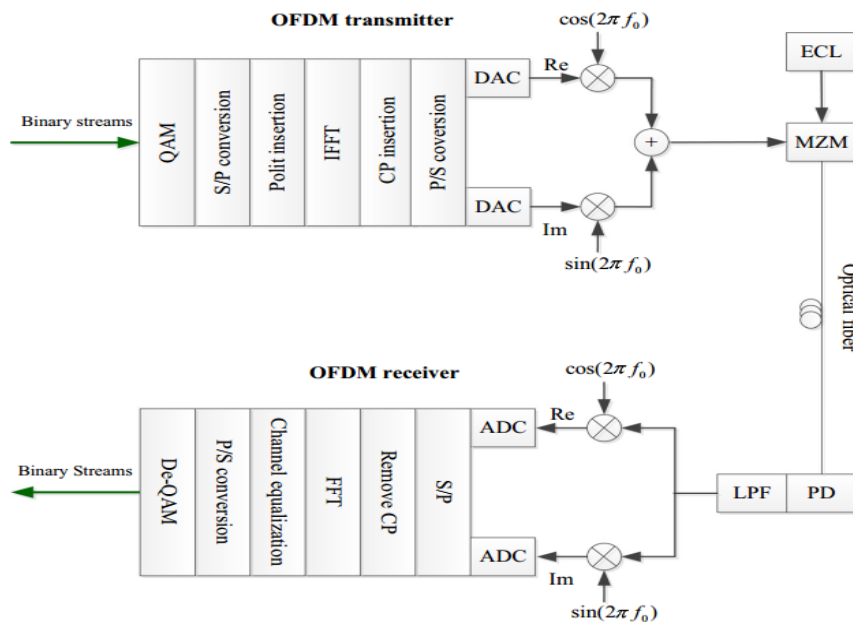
OFDM transmitter

$\cos(2\pi f_0)$

ECL

Binary streams

QAM

S/P conversion

Polit insertion

IFFT

CP insertion

P/S coversion

DAC

Re

+

MZM

DAC

Im

$\sin(2\pi f_0)$

Optical fiber

OFDM receiver

$\cos(2\pi f_0)$

Binary Streams

De-QAM

P/S conversion

Channel equalization

FFT

Remove CP

S/P

ADC

Re

LPF

PD

ADC

Im

$\sin(2\pi f_0)$